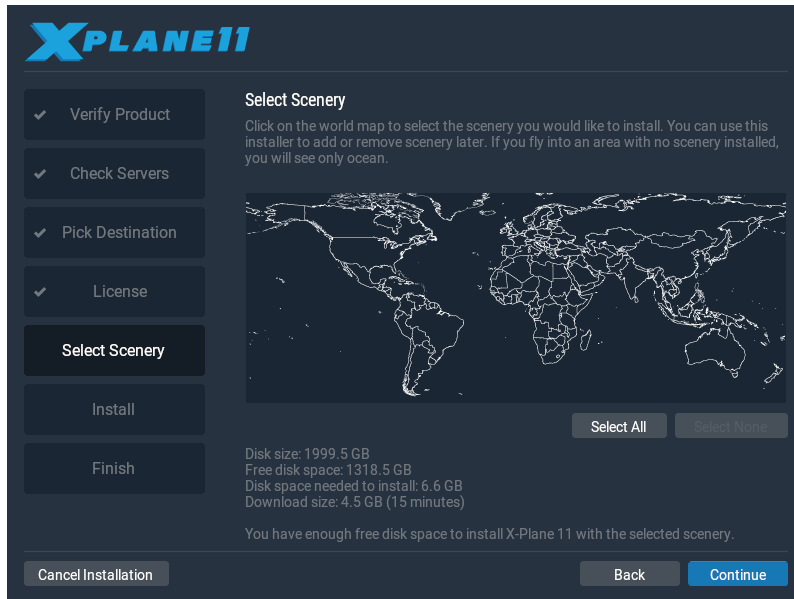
XPLANE11

Verify Product

Check Servers

Pick Destination

License

Select Scenery

Install

Finish

Select Scenery

Click on the world map to select the scenery you would like to install. You can use this installer to add or remove scenery later. If you fly into an area with no scenery installed, you will see only ocean.

Select All

Select None

Disk size: 1999.5 GB
Free disk space: 1318.5 GB
Disk space needed to install: 6.6 GB
Download size: 4.5 GB (15 minutes)

You have enough free disk space to install X-Plane 11 with the selected scenery.

Cancel Installation

Back

Continue